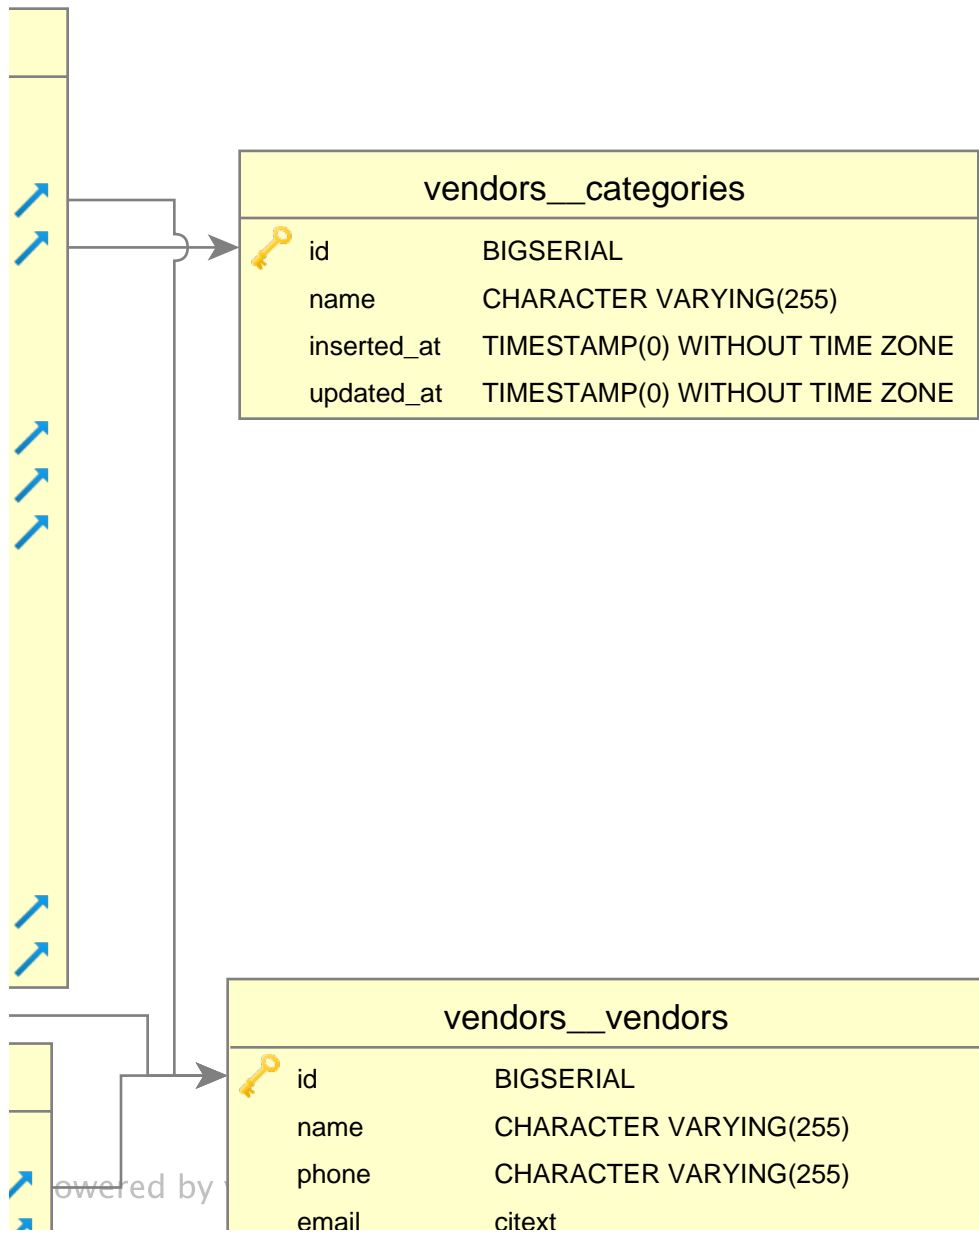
vendors__categories

| | |
|---|---|
| id | BIGSERIAL |
| name | CHARACTER VARYING(255) |
| inserted_at | TIMESTAMP(0) WITHOUT TIME ZONE |
| updated_at | TIMESTAMP(0) WITHOUT TIME ZONE |

vendors__vendors

| | |
|---|---|
| id | BIGSERIAL |
| name | CHARACTER VARYING(255) |
| phone | CHARACTER VARYING(255) |
| email | citext |

owered by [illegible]